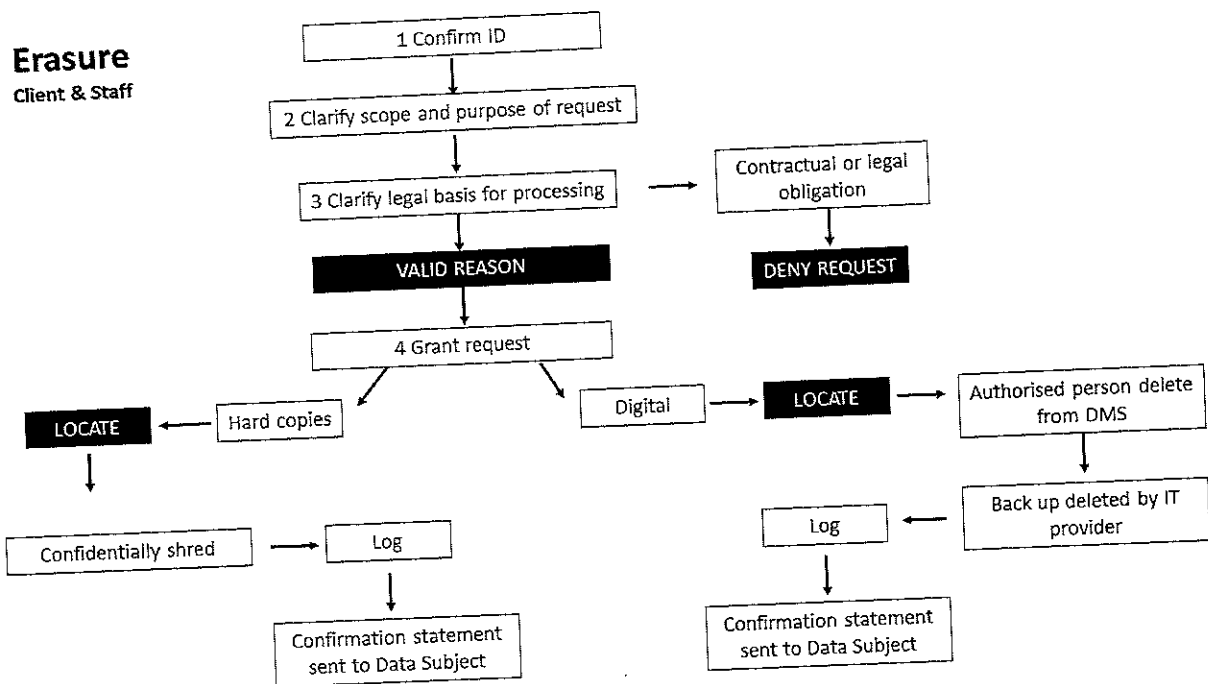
Erasure
Client & Staff

1 Confirm ID

2 Clarify scope and purpose of request

3 Clarify legal basis for processing

Contractual or legal obligation

VALID REASON

DENY REQUEST

4 Grant request

LOCATE

Hard copies

Digital

LOCATE

Authorised person delete from DMS

Back up deleted by IT provider

Confidentially shred

Log

Log

Confirmation statement sent to Data Subject

Confirmation statement sent to Data Subject